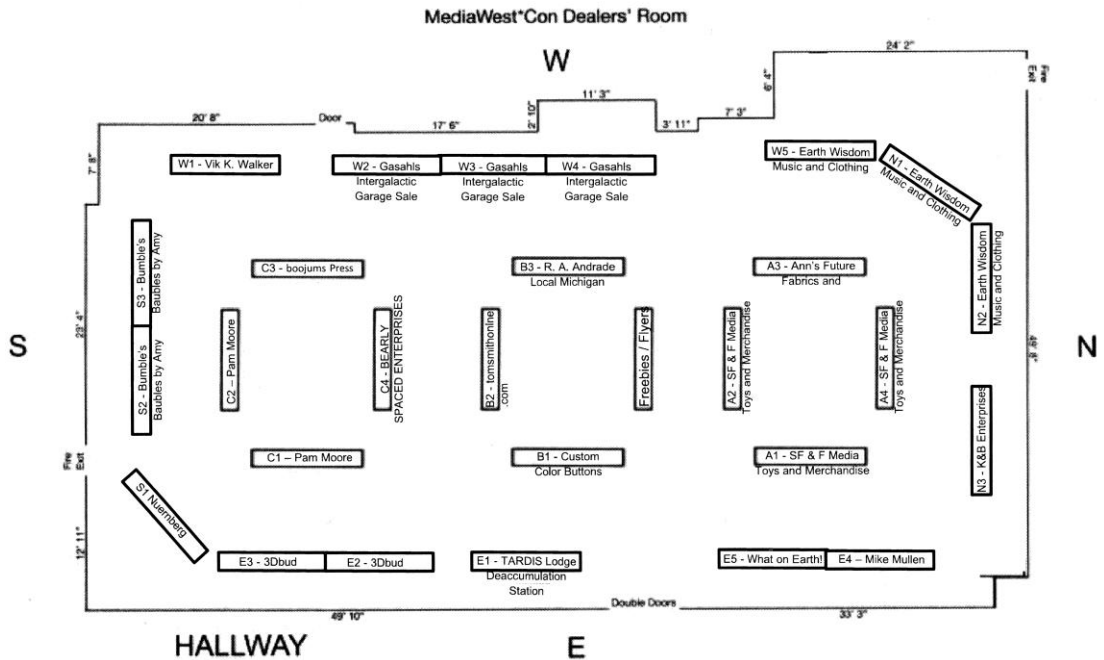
MediaWest*Con Dealers' Room

W

24' 2"

Fire Exit

6' 4"

11' 3"

20' 8"

Door

17' 6"

2' 10"

3' 11"

7' 3"

7' 8"

W1 - Vik K. Walker

W2 - Gasahls Intergalactic Garage Sale

W3 - Gasahls Intergalactic Garage Sale

W4 - Gasahls Intergalactic Garage Sale

W5 - Earth Wisdom Music and Clothing

N1 - Earth Wisdom Music and Clothing

S3 - Bumble's Baubles by Amy

C3 - boojums Press

B3 - R. A. Andrade Local Michigan

A3 - Ann's Future Fabrics and

N2 - Earth Wisdom Music and Clothing

S

23' 4"

C2 – Pam Moore

C4 - BEARLY SPACED ENTERPRISES

B2 - tomsmithonline .com

Freebies / Flyers

A2 - SF & F Media Toys and Merchandise

A4 - SF & F Media Toys and Merchandise

N

49' 8"

S2 - Bumble's Baubles by Amy

N3 - K&B Enterprises

Fire Exit

C1 – Pam Moore

B1 - Custom Color Buttons

A1 - SF & F Media Toys and Merchandise

S1 Nuernberg

12' 11"

E3 - 3Dbud

E2 - 3Dbud

E1 - TARDIS Lodge Deaccumulation Station

E5 - What on Earth!

E4 – Mike Mullen

49' 10"

Double Doors

33' 3"

HALLWAY

E